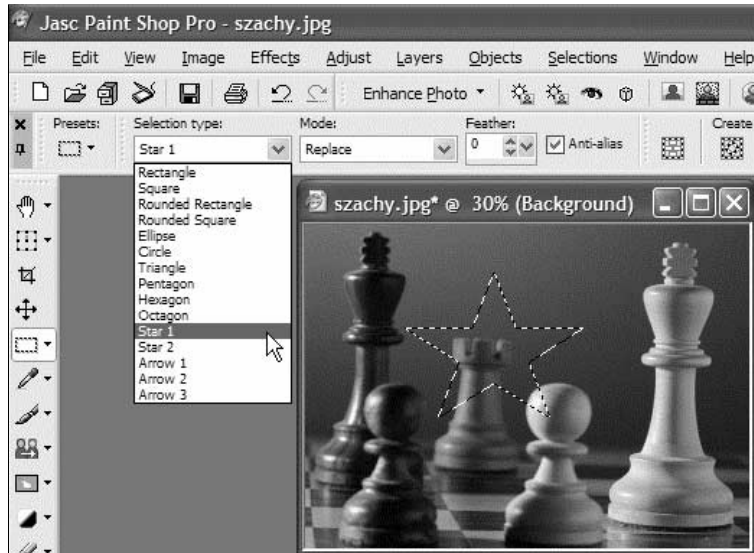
Jasc Paint Shop Pro - szachy.jpg

File Edit View Image Effects Adjust Layers Objects Selections Window Help

Enhance Photo

Presets: Selection type: Mode: Feather: Create

Star 1 Replace 0 Anti-alias

Rectangle
Square
Rounded Rectangle
Rounded Square
Ellipse
Circle
Triangle
Pentagon
Hexagon
Octagon
Star 1
Star 2
Arrow 1
Arrow 2
Arrow 3

szachy.jpg* @ 30% (Background)